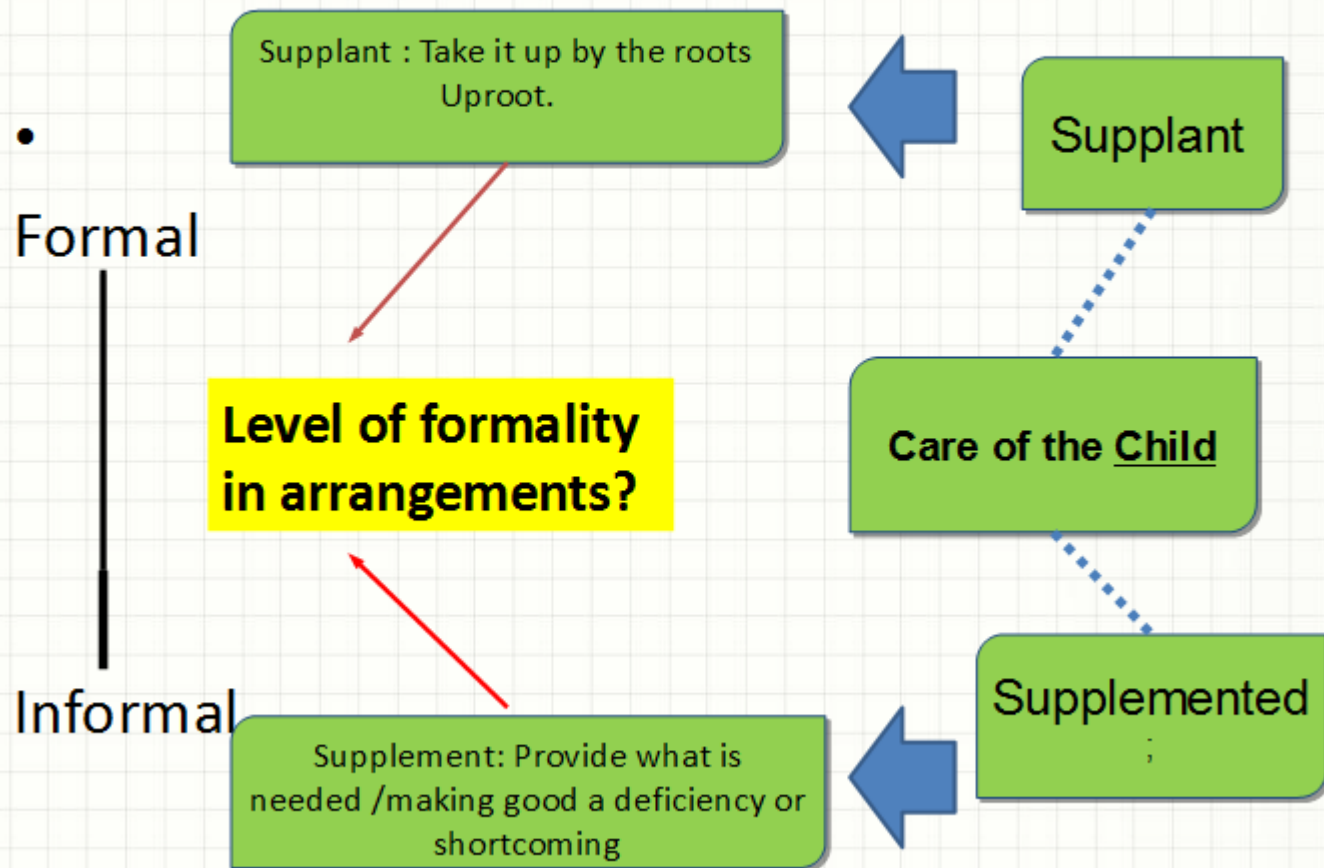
Supplant : Take it up by the roots Uproot.

Supplant

•

Formal

Level of formality in arrangements?

Care of the Child

Informal

Supplemented
;

Supplement: Provide what is needed /making good a deficiency or shortcoming